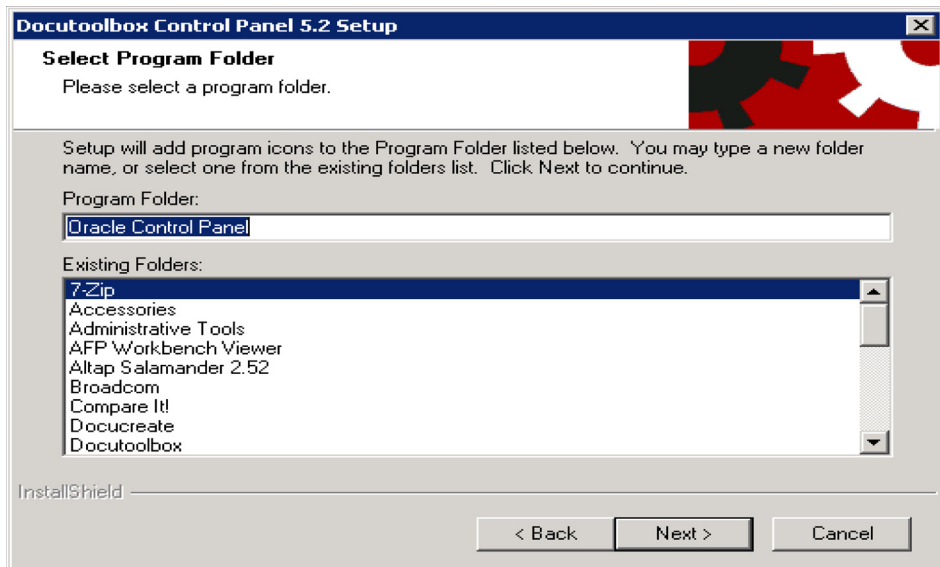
Docutoolbox Control Panel 5.2 Setup

Select Program Folder

Please select a program folder.

Setup will add program icons to the Program Folder listed below. You may type a new folder name, or select one from the existing folders list. Click Next to continue.

Program Folder:

Oracle Control Panel

Existing Folders:

7-Zip
Accessories
Administrative Tools
AFP Workbench Viewer
Altap Salamander 2.52
Broadcom
Compare It!
Docucreate
Docutoolbox

InstallShield

< Back

Next >

Cancel